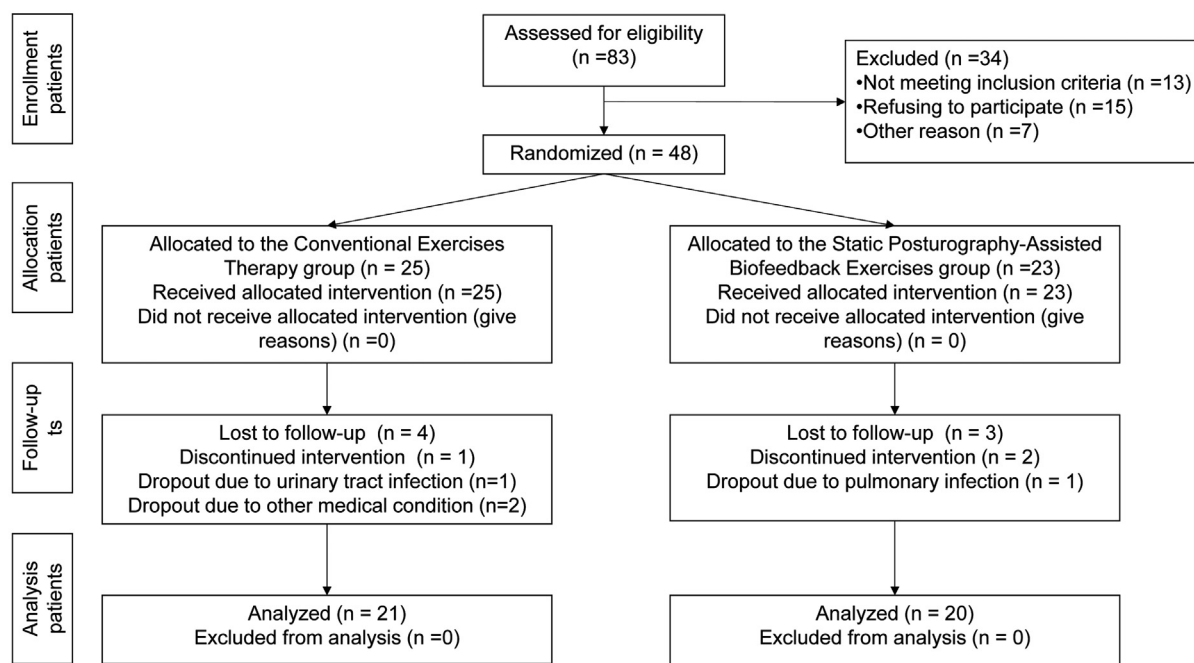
Enrollment patients

Assessed for eligibility (n =83)

Excluded (n =34)
•Not meeting inclusion criteria (n =13)
•Refusing to participate (n =15)
•Other reason (n =7)

Randomized (n = 48)

Allocation patients

Allocated to the Conventional Exercises Therapy group (n = 25)
Received allocated intervention (n =25)
Did not receive allocated intervention (give reasons) (n =0)

Allocated to the Static Posturography-Assisted Biofeedback Exercises group (n =23)
Received allocated intervention (n = 23)
Did not receive allocated intervention (give reasons) (n = 0)

Follow-up ts

Lost to follow-up (n = 4)
Discontinued intervention (n = 1)
Dropout due to urinary tract infection (n=1)
Dropout due to other medical condition (n=2)

Lost to follow-up (n = 3)
Discontinued intervention (n = 2)
Dropout due to pulmonary infection (n = 1)

Analysis patients

Analyzed (n = 21)
Excluded from analysis (n =0)

Analyzed (n = 20)
Excluded from analysis (n = 0)